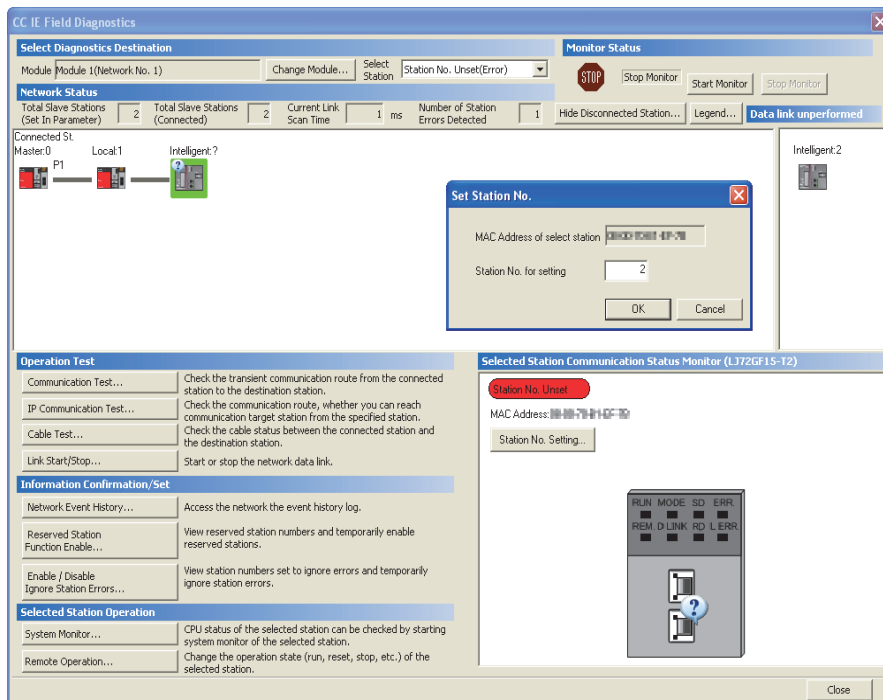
CC IE Field Diagnostics

Select Diagnostics Destination

Module Module 1(Network No. 1) Change Module... Select Station Station No. Unset(Error)

Monitor Status

STOP Stop Monitor Start Monitor Stop Monitor

Network Status

Total Slave Stations (Set In Parameter) 2 Total Slave Stations (Connected) 2 Current Link Scan Time 1 ms Number of Station Errors Detected 1

Hide Disconnected Station... Legend... Data link unperformed

Connected St.
Master:0 P1 Local:1 Intelligent:?

Intelligent:2

Set Station No.

MAC Address of select station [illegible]

Station No. for setting 2

OK Cancel

Operation Test

Communication Test... Check the transient communication route from the connected station to the destination station.

IP Communication Test... Check the communication route, whether you can reach communication target station from the specified station.

Cable Test... Check the cable status between the connected station and the destination station.

Link Start/Stop... Start or stop the network data link.

Information Confirmation/Set

Network Event History... Access the network the event history log.

Reserved Station Function Enable... View reserved station numbers and temporarily enable reserved stations.

Enable / Disable Ignore Station Errors... View station numbers set to ignore errors and temporarily ignore station errors.

Selected Station Operation

System Monitor... CPU status of the selected station can be checked by starting system monitor of the selected station.

Remote Operation... Change the operation state (run, reset, stop, etc.) of the selected station.

Selected Station Communication Status Monitor (LJ72GF15-T2)

Station No. Unset

MAC Address:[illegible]

Station No. Setting...

RUN MODE SD ERR.
REM. D LINK RD L ERR.

Close